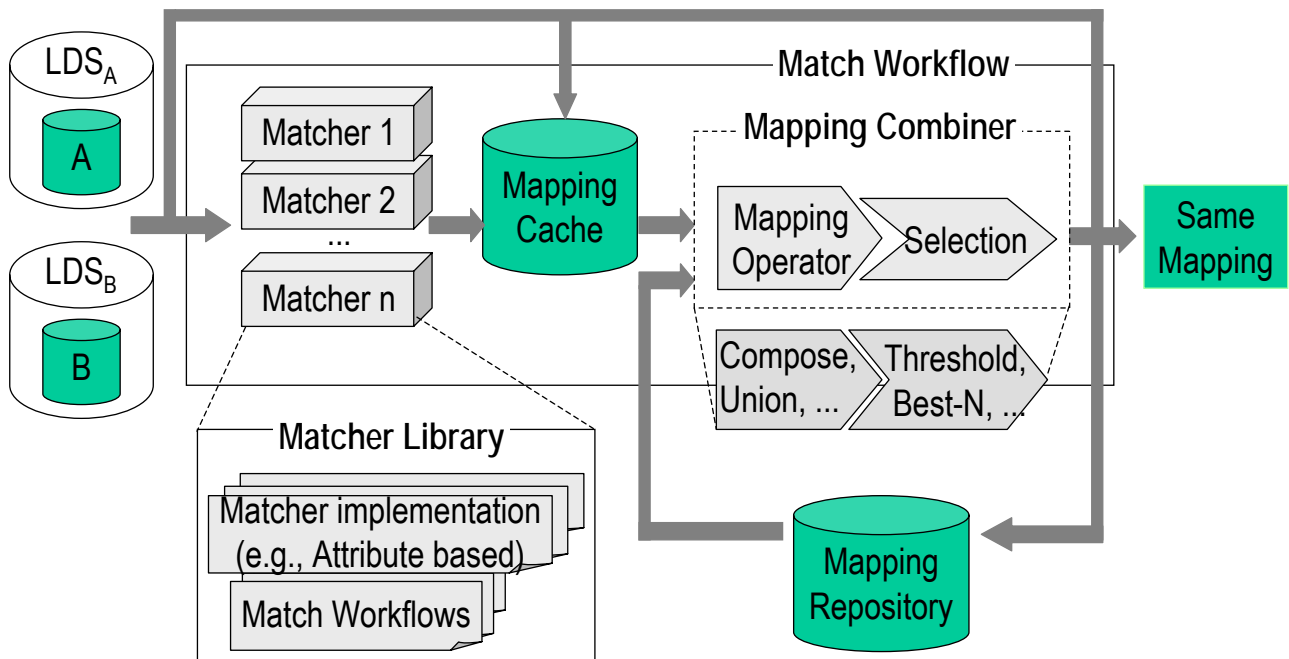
$LDS_A$

A

$LDS_B$

B

Match Workflow

Matcher 1

Matcher 2

...

Matcher n

Mapping Cache

Mapping Combiner

Mapping Operator

Selection

Same Mapping

Compose, Union, ...

Threshold, Best-N, ...

Matcher Library

Matcher implementation (e.g., Attribute based)

Match Workflows

Mapping Repository